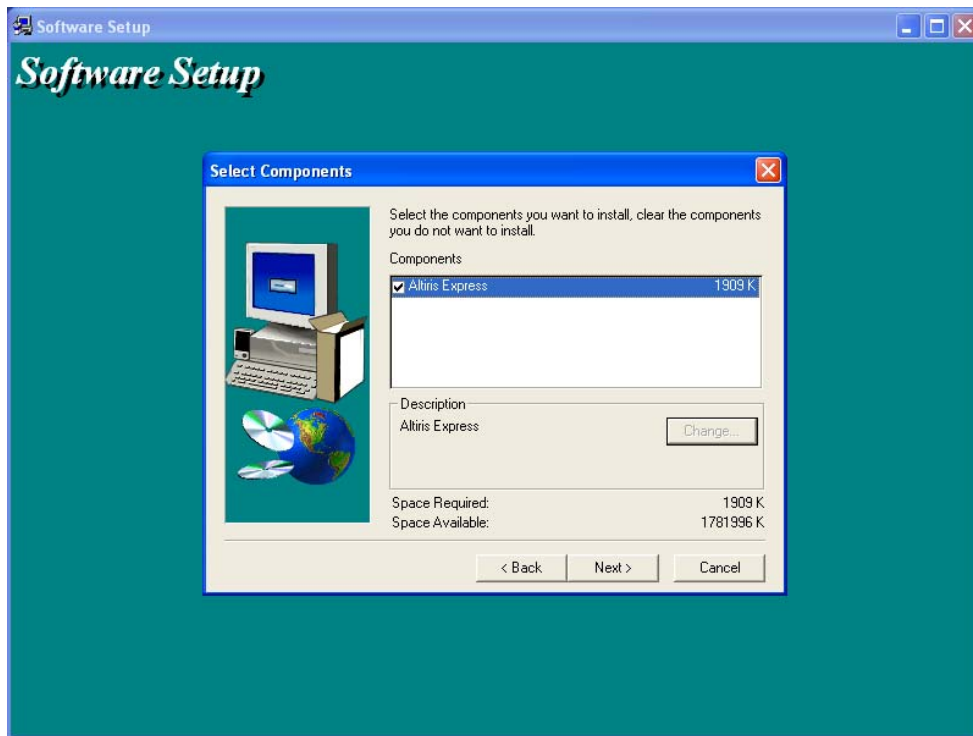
Software Setup

Software Setup

Select Components

Select the components you want to install, clear the components you do not want to install.

Components

Altiris Express 1909 K

Description

Altiris Express

Change...

Space Required: 1909 K

Space Available: 1781996 K

< Back

Next >

Cancel